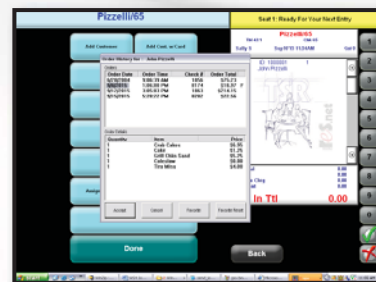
Pizzelli/65

Seat 1: Ready For Your Next Entry

Pizzelli/65

Sally S

Sep/8/10 11:24AM

Add Customer

Add Cust. w/Card

Order History for John Pizzelli

Orders

| Order Date | Order Time | Check # | Order Total |
|---|---|---|---|
| 9/7/2010 | 5:06:19 AM | 1056 | $75.73 |
| 9/6/2010 | 1:00:00 PM | 8174 | $18.37 |
| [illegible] | 1:00:00 PM | 1063 | $74.15 |
| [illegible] | 1:00:00 PM | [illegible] | $22.56 |

Order Details

| Quantity | Item | Price |
|---|---|---|
| 1 | Crab Cakes | $5.95 |
| 1 | Coke | $1.75 |
| 1 | Grill Chkn Sand | $1.75 |
| 1 | Coleslaw | $1.95 |
| 1 | Tira Misu | $4.95 |

Accept

Cancel

Favorite

Favorite Reset

ID 1000001

John Pizzelli

Assign

In Ttl

0.00

Done

Back